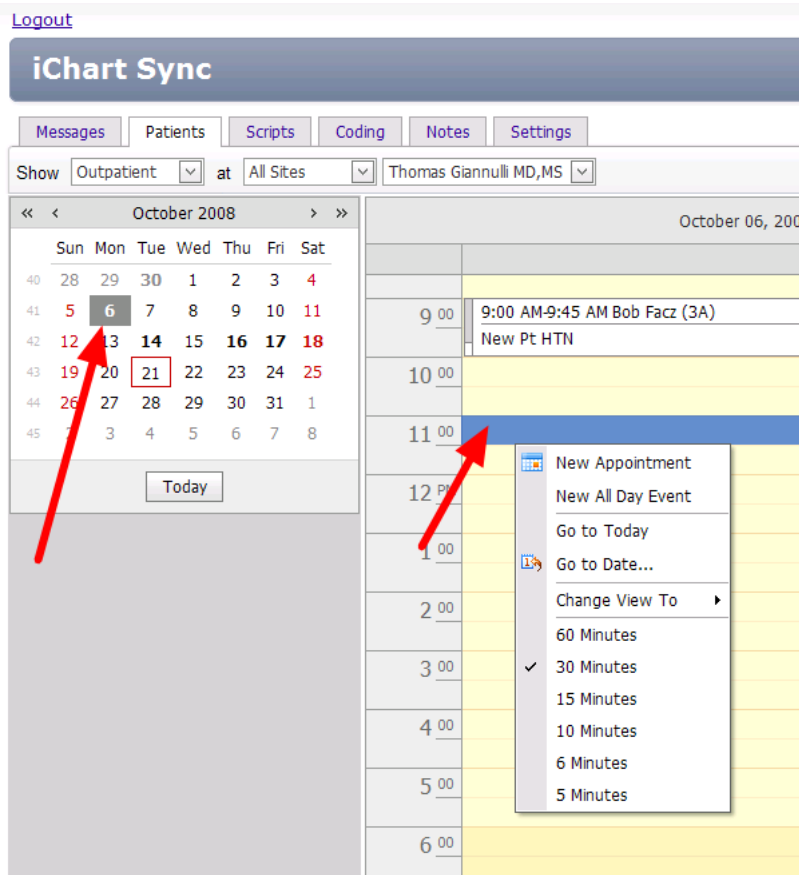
Logout

iChart Sync

Messages | Patients | Scripts | Coding | Notes | Settings

Show Outpatient at All Sites Thomas Giannulli MD,MS

« ‹ October 2008 › »

| | Sun | Mon | Tue | Wed | Thu | Fri | Sat |
|---|---|---|---|---|---|---|---|
| 40 | 28 | 29 | 30 | 1 | 2 | 3 | 4 |
| 41 | 5 | 6 | 7 | 8 | 9 | 10 | 11 |
| 42 | 12 | 13 | 14 | 15 | 16 | 17 | 18 |
| 43 | 19 | 20 | 21 | 22 | 23 | 24 | 25 |
| 44 | 26 | 27 | 28 | 29 | 30 | 31 | 1 |
| 45 | 2 | 3 | 4 | 5 | 6 | 7 | 8 |

Today

October 06, 200

9 00
9:00 AM-9:45 AM Bob Facz (3A)
New Pt HTN
10 00
11 00
12 PM
1 00
2 00
3 00
4 00
5 00
6 00

New Appointment
New All Day Event
Go to Today
Go to Date...
Change View To
60 Minutes
30 Minutes
15 Minutes
10 Minutes
6 Minutes
5 Minutes